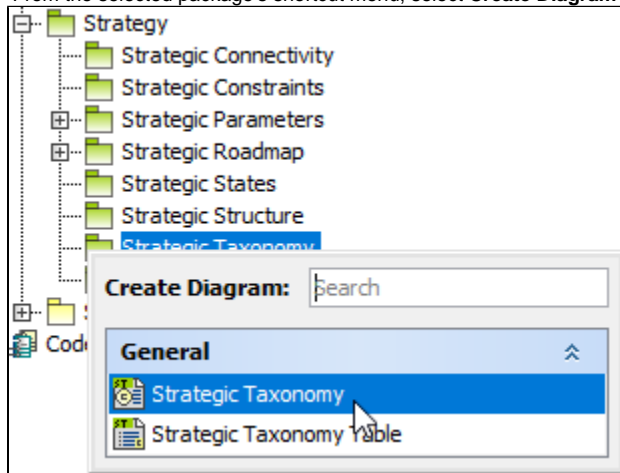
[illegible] the selected package's shortcut menu, select Create Diagram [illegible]

Strategy
Strategic Connectivity
Strategic Constraints
Strategic Parameters
Strategic Roadmap
Strategic States
Strategic Structure
Strategic Taxonomy
S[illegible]
Cod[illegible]

Create Diagram: Search

General
Strategic Taxonomy
Strategic Taxonomy Table